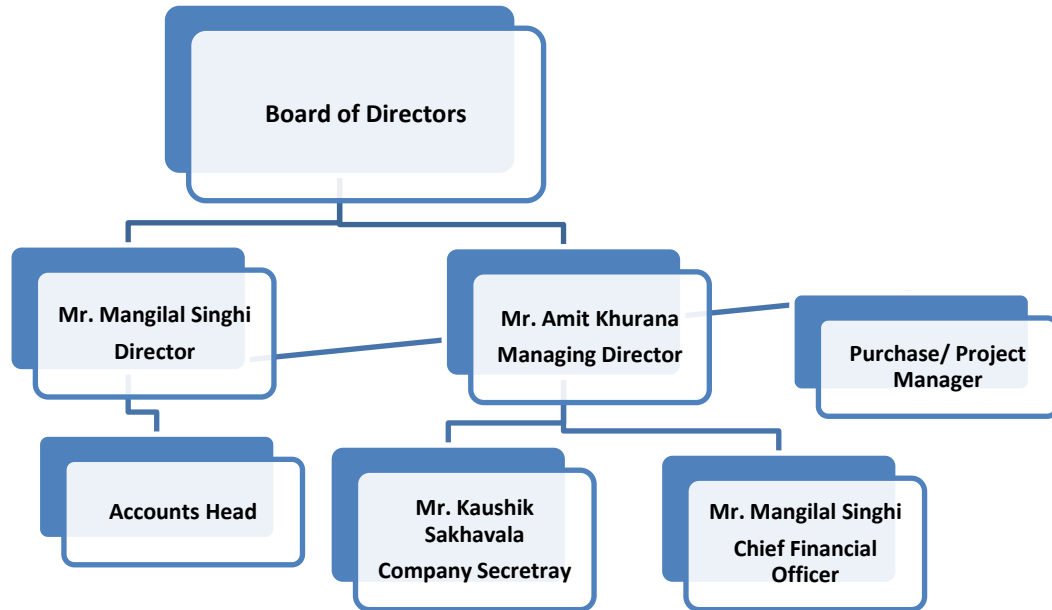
Board of Directors

Mr. Mangilal Singhi
Director

Mr. Amit Khurana
Managing Director

Purchase/ Project Manager

Accounts Head

Mr. Kaushik Sakhavala
Company Secretray

Mr. Mangilal Singhi
Chief Financial Officer